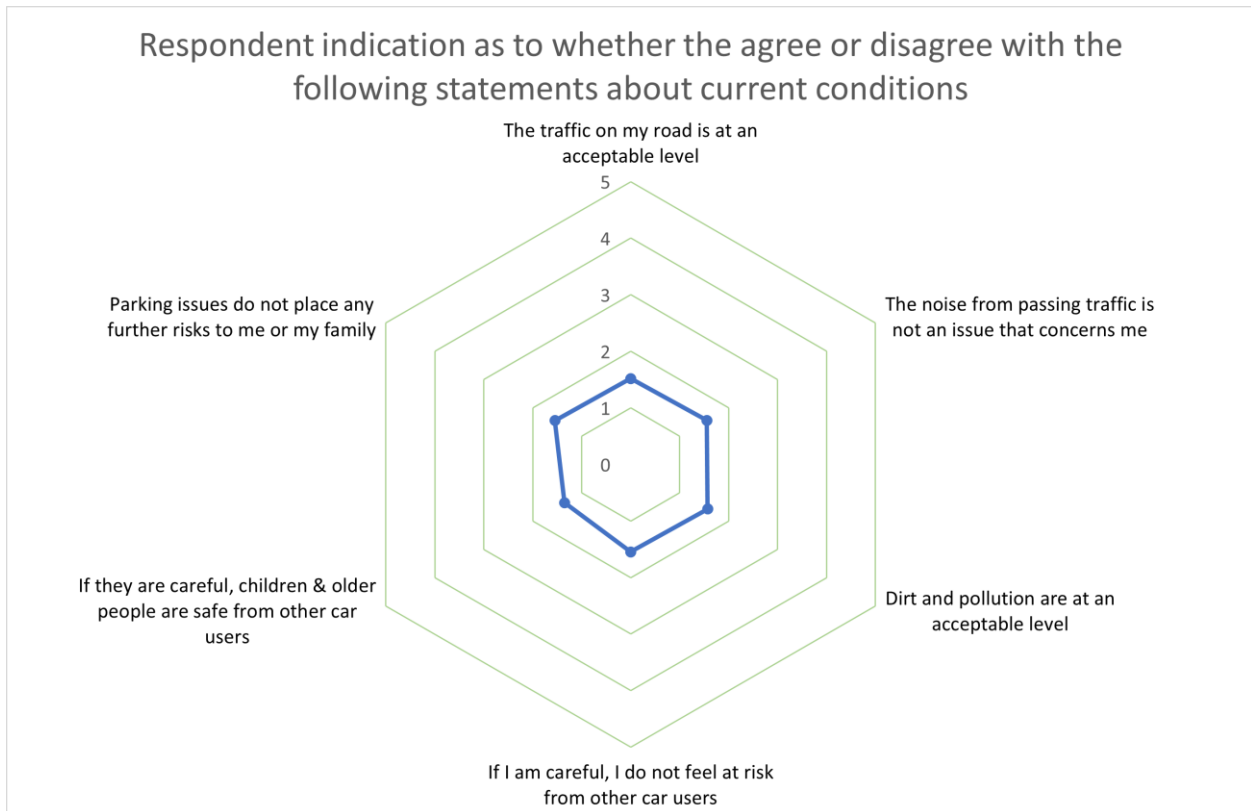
Respondent indication as to whether the agree or disagree with the following statements about current conditions

The traffic on my road is at an acceptable level

5
4
3
2
1
0

The noise from passing traffic is not an issue that concerns me

Parking issues do not place any further risks to me or my family

If they are careful, children & older people are safe from other car users

Dirt and pollution are at an acceptable level

If I am careful, I do not feel at risk from other car users